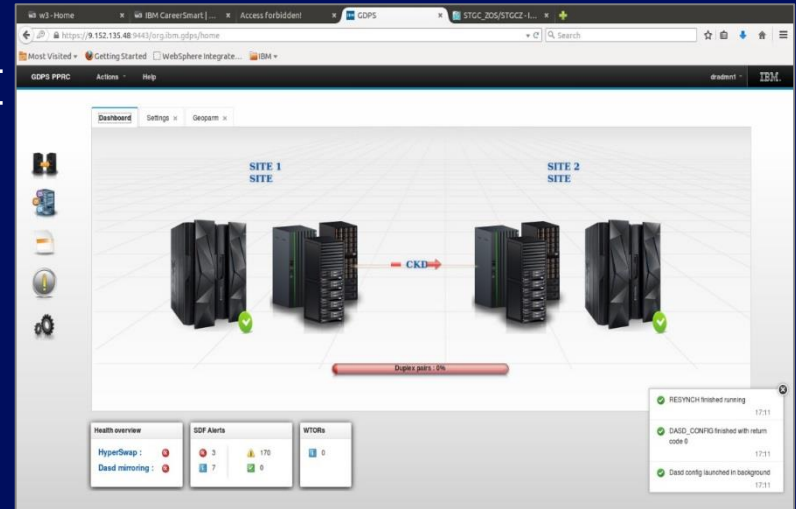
w3 - Home | IBM CareerSmart | ... | Access forbidden! | GDPS | STGC_ZOS/STGCZ - I...

https://9.152.135.48:9443/org.ibm.gdps/home

Search

Most Visited | Getting Started | WebSphere Integrate... | IBM

GDPS PPRC | Actions | Help | dradmn1 | IBM.

Dashboard | Settings | Geoparm

SITE 1
SITE

SITE 2
SITE

CKD

Duplex pairs : 0%

Health overview
HyperSwap :
Dasd mirroring :

SDF Alerts
3 | 170
7 | 0

WTORs
0

RESYNCH finished running
17:11

DASD_CONFIG finished with return code 0
17:11

Dasd config launched in background
17:11